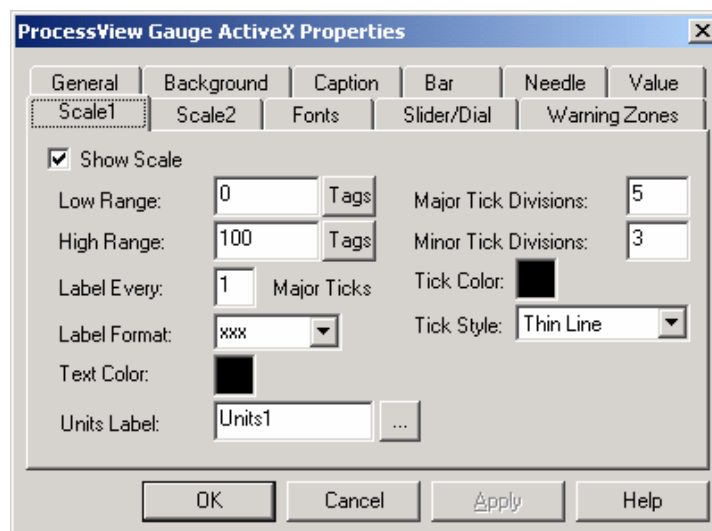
ProcessView Gauge ActiveX Properties

General | Background | Caption | Bar | Needle | Value
Scale1 | Scale2 | Fonts | Slider/Dial | Warning Zones

☑ Show Scale

Low Range: 0 Tags
High Range: 100 Tags
Label Every: 1 Major Ticks
Label Format: xxx
Text Color:
Units Label: Units1 ...

Major Tick Divisions: 5
Minor Tick Divisions: 3
Tick Color:
Tick Style: Thin Line

OK | Cancel | Apply | Help